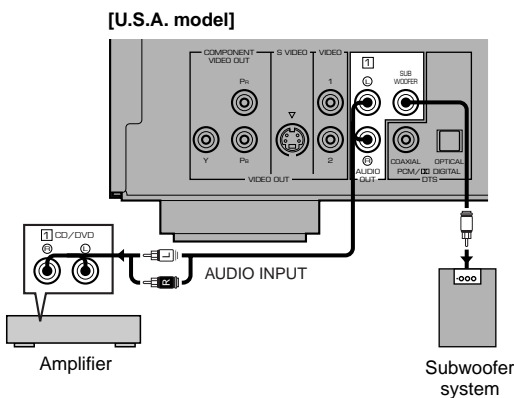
[U.S.A. model]

COMPONENT VIDEO OUT

PR

Y

PB

S VIDEO

VIDEO

1

2

VIDEO OUT

1

L

R

AUDIO OUT

SUB WOOFER

COAXIAL

OPTICAL

PCM/DD DIGITAL DTS

1 CD/DVD

R

L

L

R

AUDIO INPUT

Amplifier

Subwoofer system